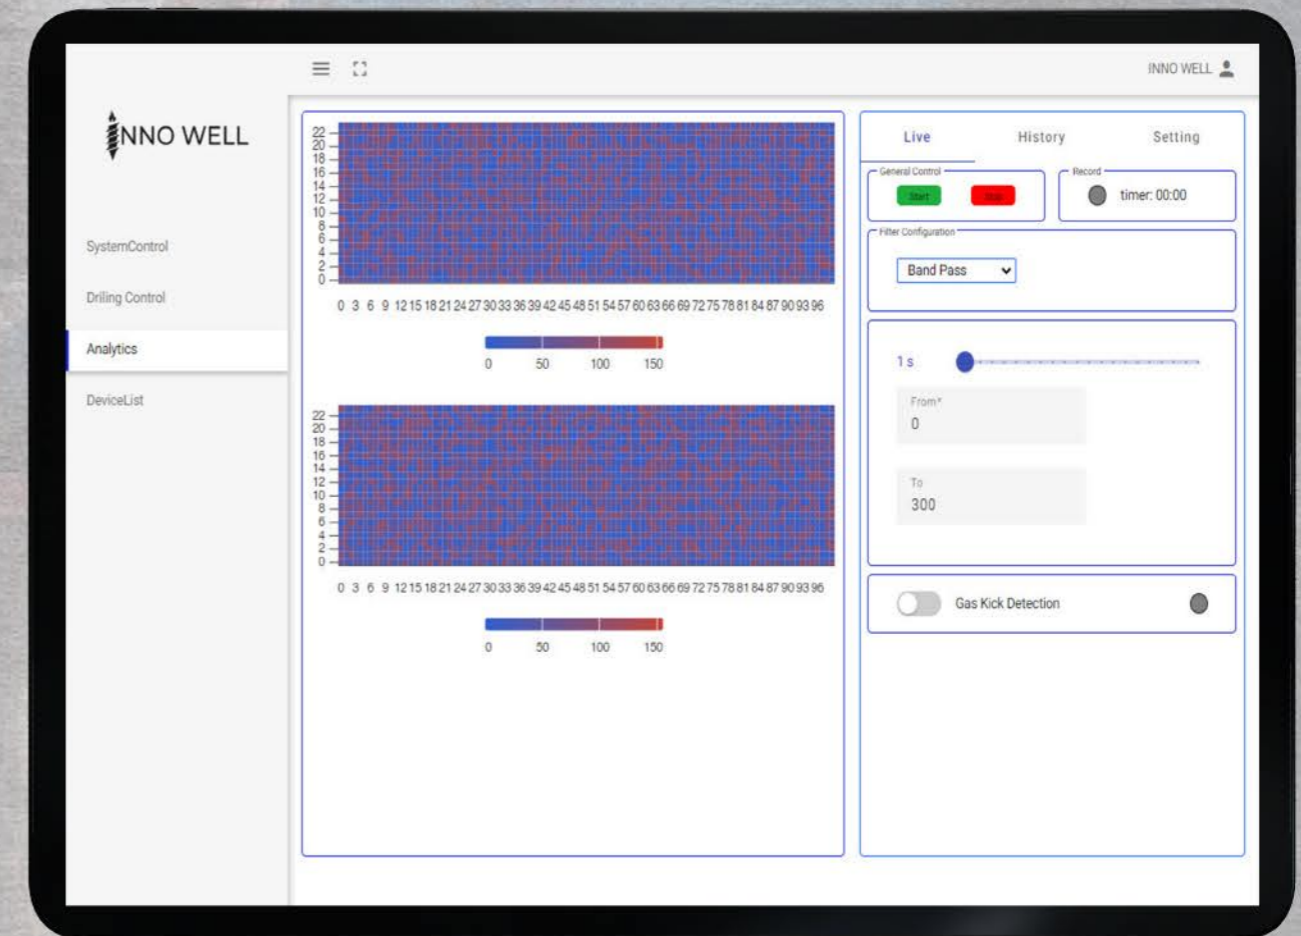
INNO WELL

INNO WELL

SystemControl

Drilling Control

Analytics

DeviceList

22
20
18
16
14
12
10
8
6
4
2
0

0 3 6 9 12 15 18 21 24 27 30 33 36 39 42 45 48 51 54 57 60 63 66 69 72 75 78 81 84 87 90 93 96

0 50 100 150

22
20
18
16
14
12
10
8
6
4
2
0

0 3 6 9 12 15 18 21 24 27 30 33 36 39 42 45 48 51 54 57 60 63 66 69 72 75 78 81 84 87 90 93 96

0 50 100 150

Live History Setting

General Control
Start Stop

Record
timer: 00:00

Filter Configuration
Band Pass

1 s

From*
0

To
300

Gas Kick Detection